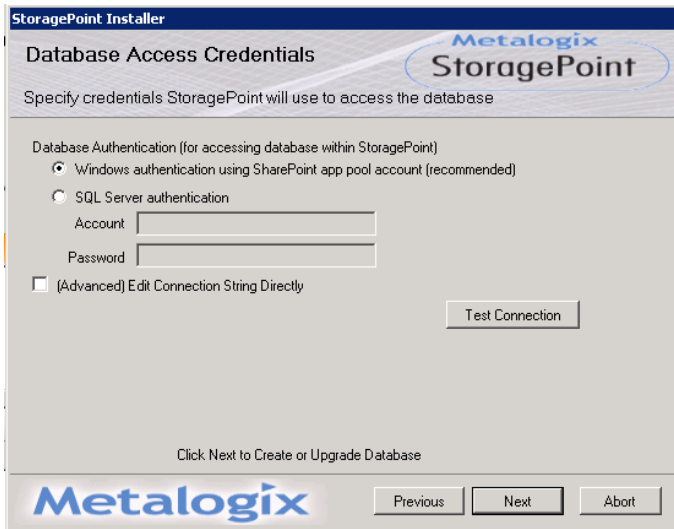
StoragePoint Installer

Database Access Credentials

Metalogix
StoragePoint

Specify credentials StoragePoint will use to access the database

Database Authentication (for accessing database within StoragePoint)

Windows authentication using SharePoint app pool account (recommended)

SQL Server authentication

Account

Password

(Advanced) Edit Connection String Directly

Test Connection

Click Next to Create or Upgrade Database

Metalogix

Previous

Next

Abort